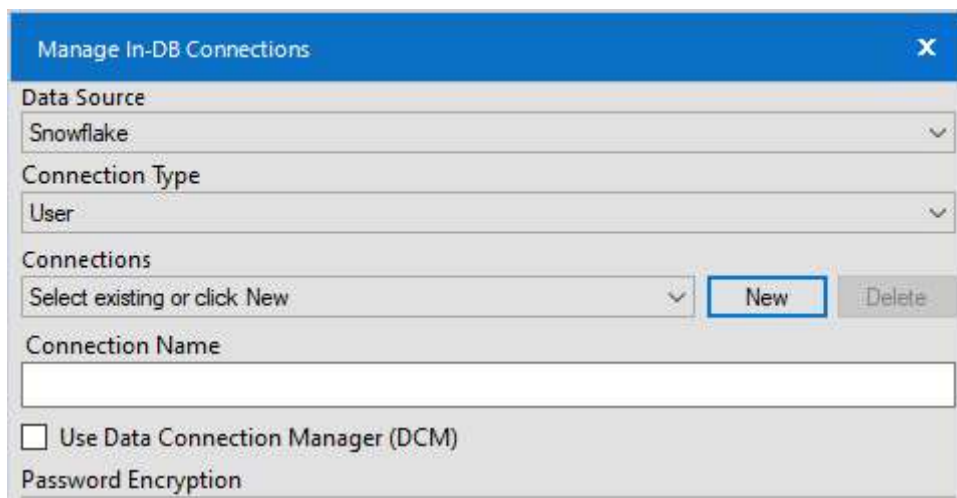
Manage In-DB Connections

X

Data Source

Snowflake

Connection Type

User

Connections

Select existing or click New

New

Delete

Connection Name

Use Data Connection Manager (DCM)

Password Encryption